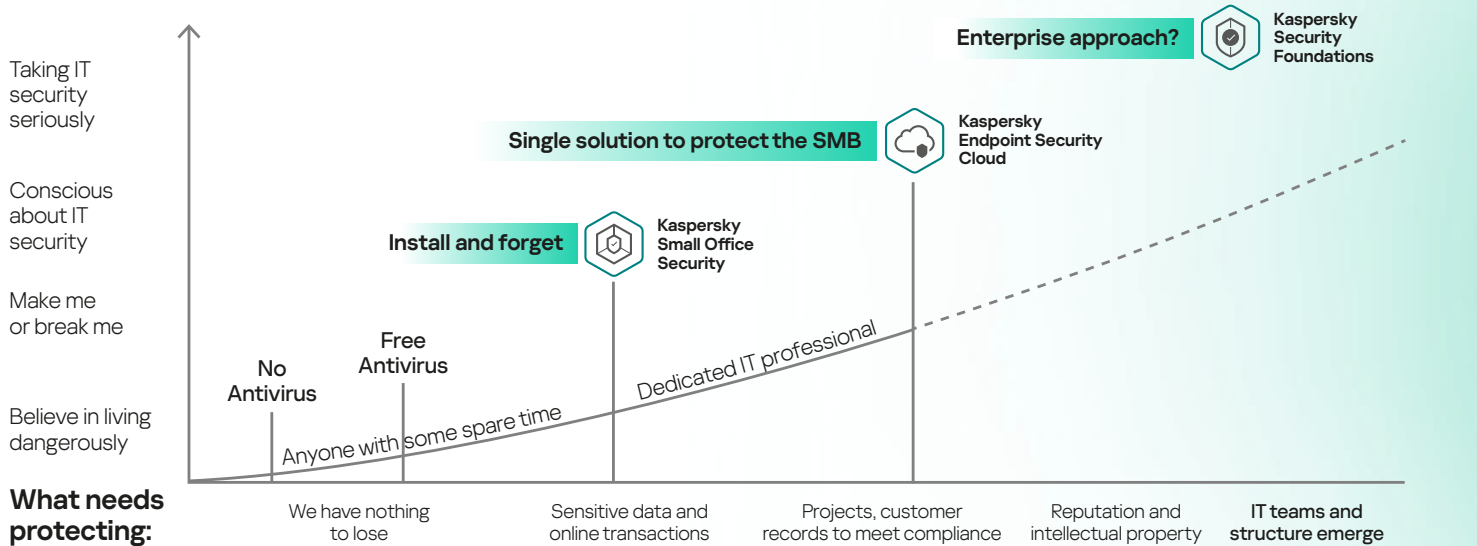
Enterprise approach?

Kaspersky Security Foundations

Single solution to protect the SMB

Kaspersky Endpoint Security Cloud

Install and forget

Kaspersky Small Office Security

Taking IT security seriously

Conscious about IT security

Make me or break me

Believe in living dangerously

No Antivirus

Free Antivirus

Anyone with some spare time

Dedicated IT professional

What needs protecting:

We have nothing to lose

Sensitive data and online transactions

Projects, customer records to meet compliance

Reputation and intellectual property

IT teams and structure emerge